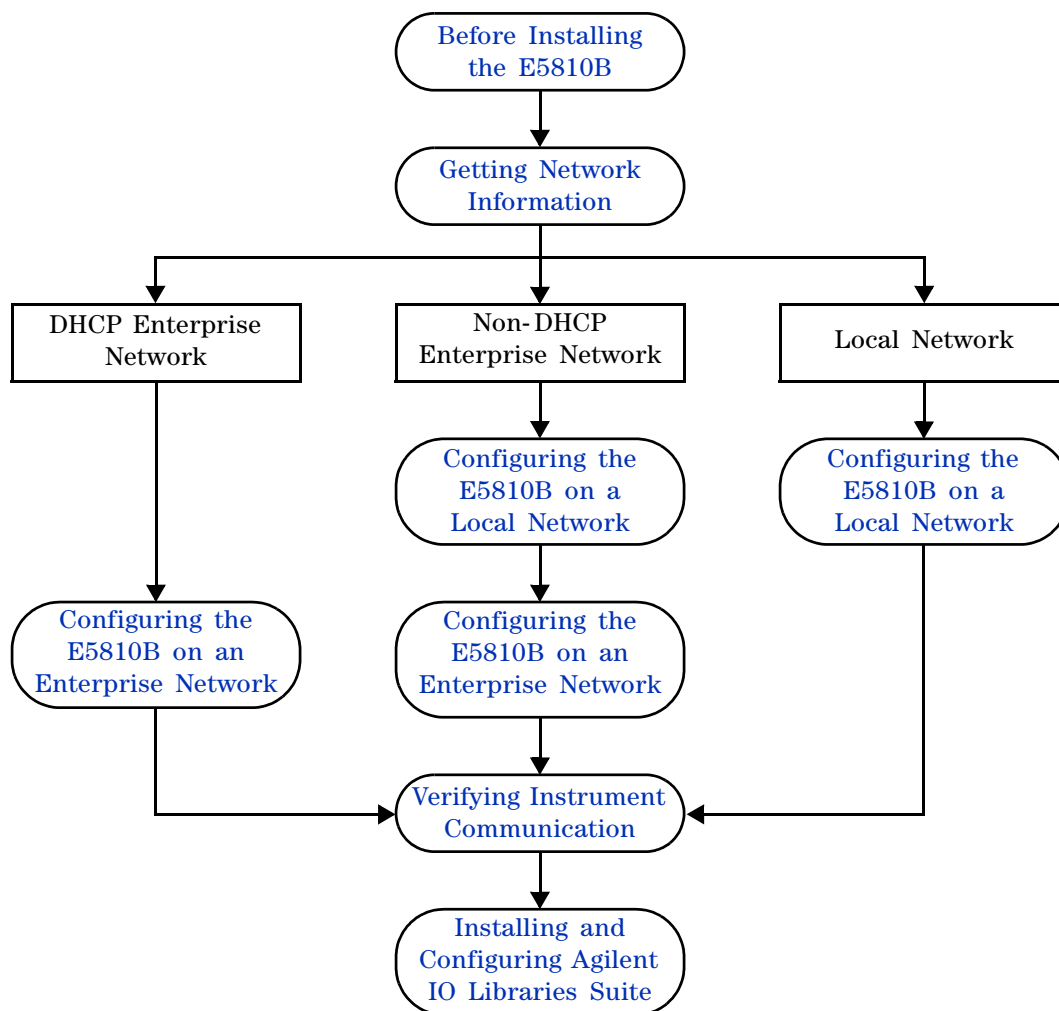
Before Installing the E5810B

Getting Network Information

DHCP Enterprise Network

Non-DHCP Enterprise Network

Local Network

Configuring the E5810B on a Local Network

Configuring the E5810B on a Local Network

Configuring the E5810B on an Enterprise Network

Configuring the E5810B on an Enterprise Network

Verifying Instrument Communication

Installing and Configuring Agilent IO Libraries Suite